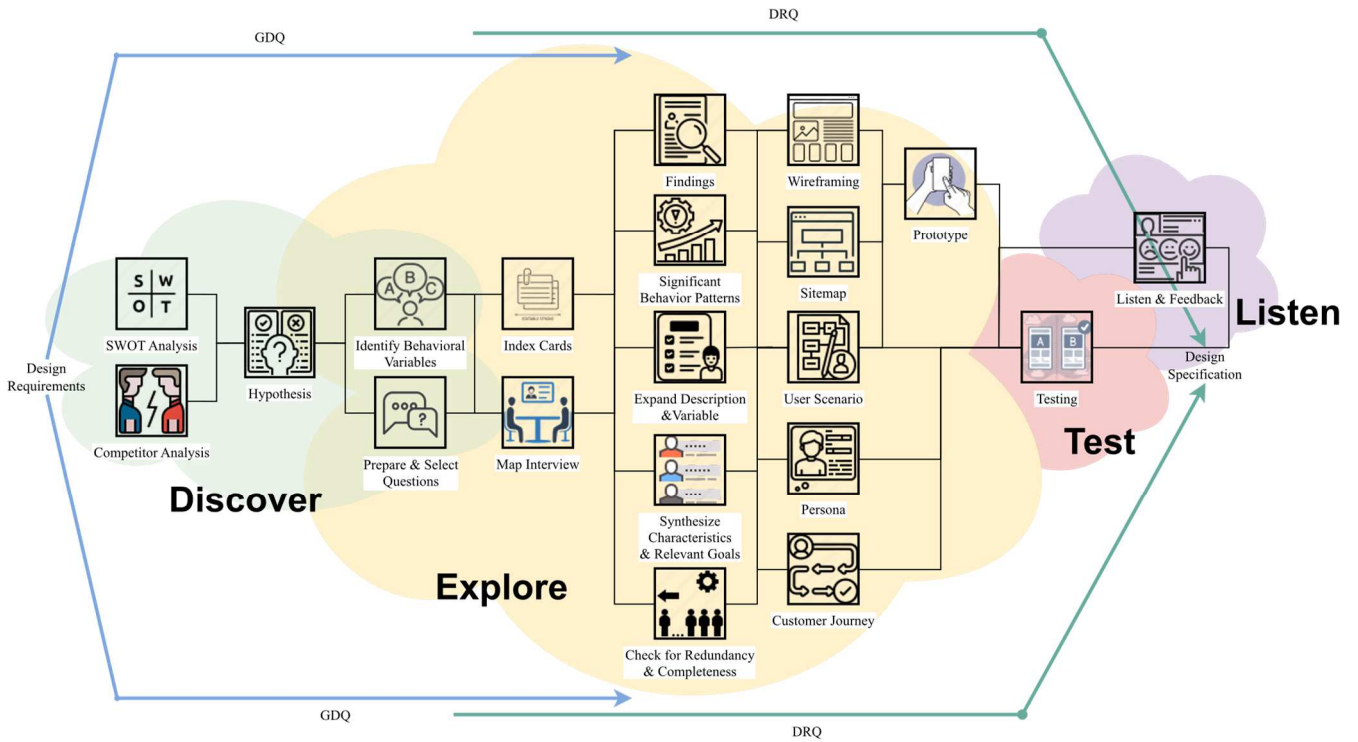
DRQ

GDQ

Design Requirements

S W O T

SWOT Analysis

Competitor Analysis

Hypothesis

Identify Behavioral Variables

Prepare & Select Questions

Index Cards

Map Interview

Findings

Significant Behavior Patterns

Expand Description &Variable

Synthesize Characteristics & Relevant Goals

Check for Redundancy & Completeness

Wireframing

Sitemap

User Scenario

Persona

Customer Journey

Prototype

Listen & Feedback

Testing

Design Specification

Listen

Test

Discover

Explore

GDQ

DRQ